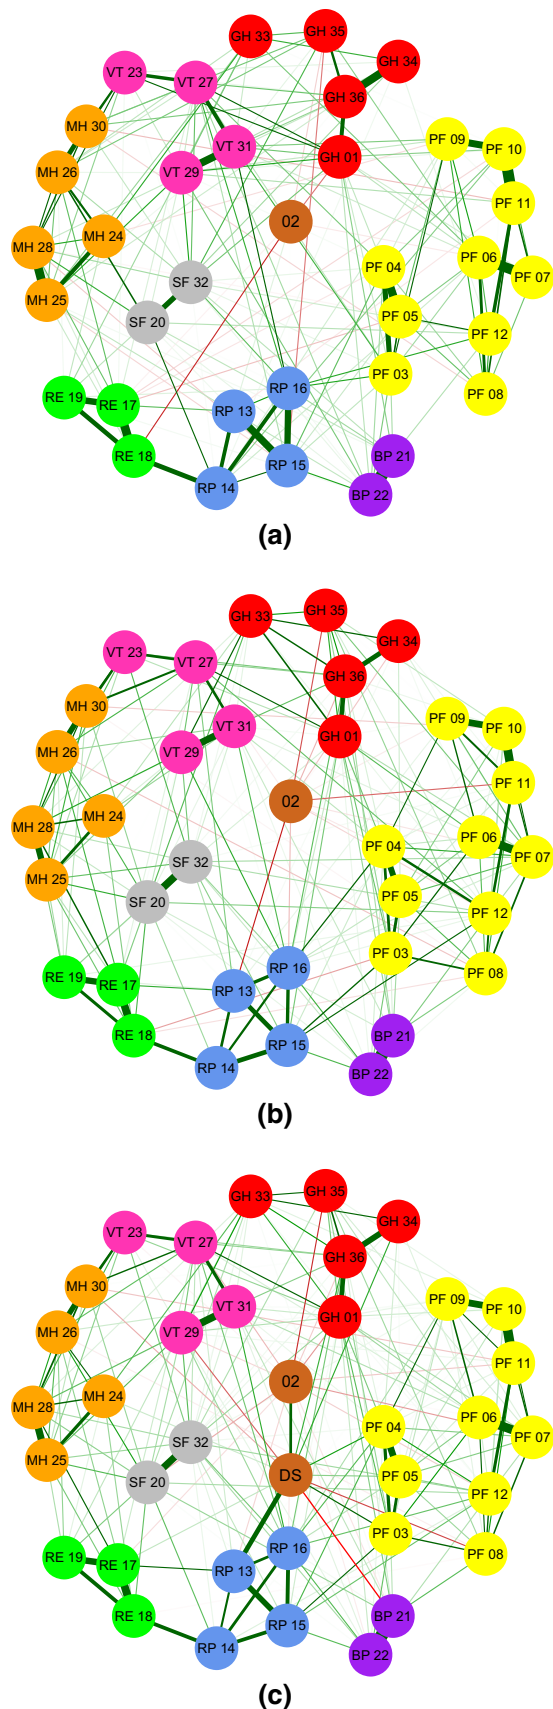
GH 33
GH 35
GH 34
VT 23
VT 27
GH 36
MH 30
VT 31
PF 09
PF 10
GH 01
MH 26
VT 29
PF 11
02
MH 28
MH 24
PF 06
PF 04
PF 07
SF 32
MH 25
SF 20
PF 05
PF 12
PF 03
RP 16
PF 08
RE 19
RE 17
RP 13
BP 21
RE 18
RP 15
RP 14
BP 22

(a)

GH 33
GH 35
GH 34
VT 23
VT 27
GH 36
MH 30
VT 31
PF 09
PF 10
MH 26
VT 29
GH 01
PF 11
02
MH 28
MH 24
PF 06
PF 04
PF 07
SF 32
MH 25
SF 20
PF 05
PF 12
PF 03
RP 16
PF 08
RE 19
RE 17
RP 13
BP 21
RE 18
RP 15
RP 14
BP 22

(b)

GH 33
GH 35
GH 34
VT 23
VT 27
GH 36
MH 30
VT 31
PF 09
PF 10
MH 26
GH 01
VT 29
PF 11
02
MH 28
MH 24
PF 06
PF 04
PF 07
SF 32
MH 25
DS
SF 20
PF 05
PF 12
RP 16
PF 03
PF 08
RE 19
RE 17
RP 13
BP 21
RE 18
RP 15
RP 14
BP 22

(c)